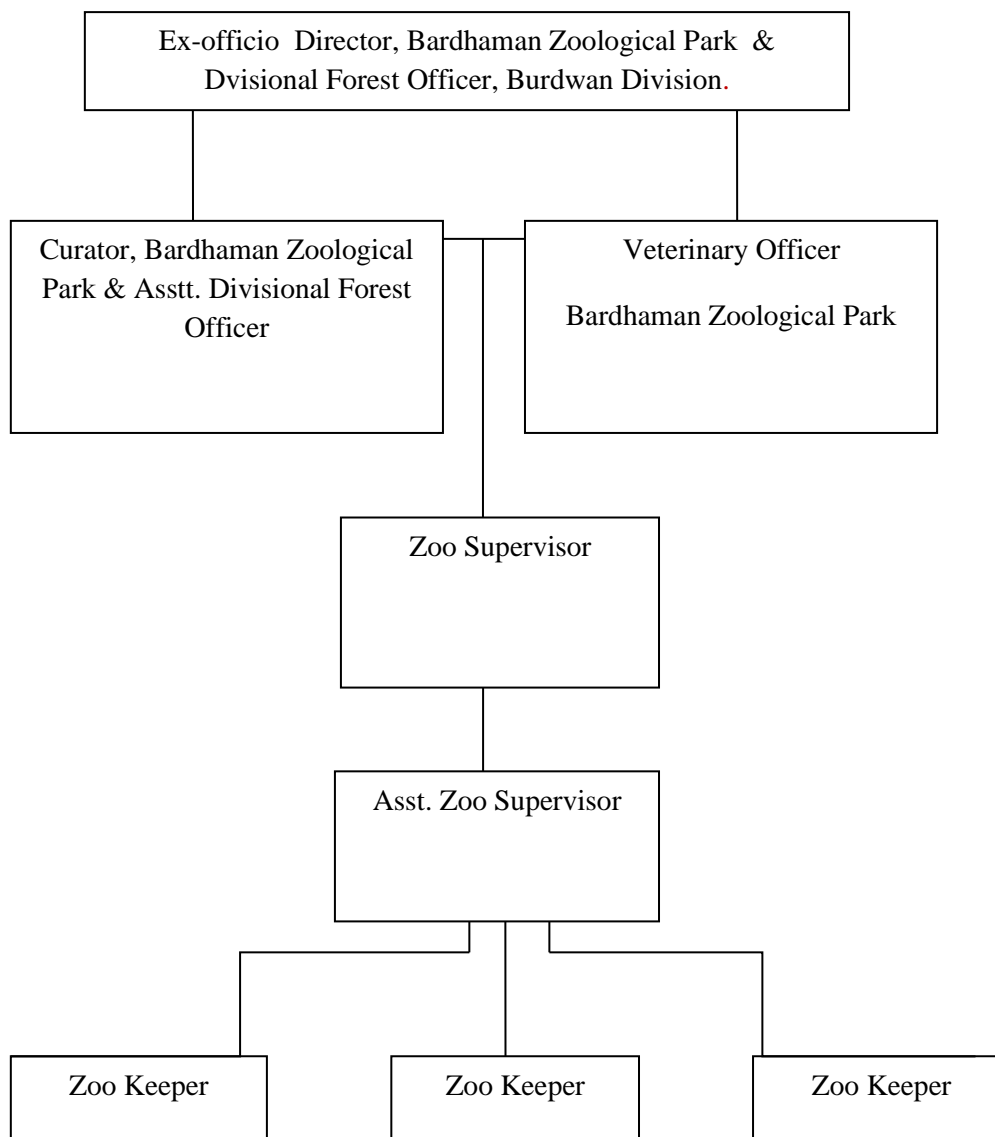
Ex-officio Director, Bardhaman Zoological Park & Dvisional Forest Officer, Burdwan Division.

Curator, Bardhaman Zoological Park & Asstt. Divisional Forest Officer

Veterinary Officer

Bardhaman Zoological Park

Zoo Supervisor

Asst. Zoo Supervisor

Zoo Keeper

Zoo Keeper

Zoo Keeper